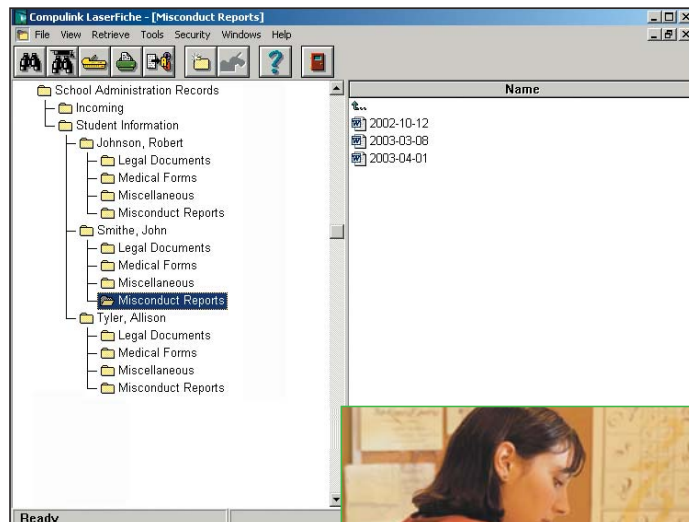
Compulink LaserFiche - [Misconduct Reports]

File View Retrieve Tools Security Windows Help

School Administration Records
Incoming
Student Information
Johnson, Robert
Legal Documents
Medical Forms
Miscellaneous
Misconduct Reports
Smithe, John
Legal Documents
Medical Forms
Miscellaneous
Misconduct Reports
Tyler, Allison
Legal Documents
Medical Forms
Miscellaneous
Misconduct Reports

Name
..
2002-10-12
2003-03-08
2003-04-01

Ready